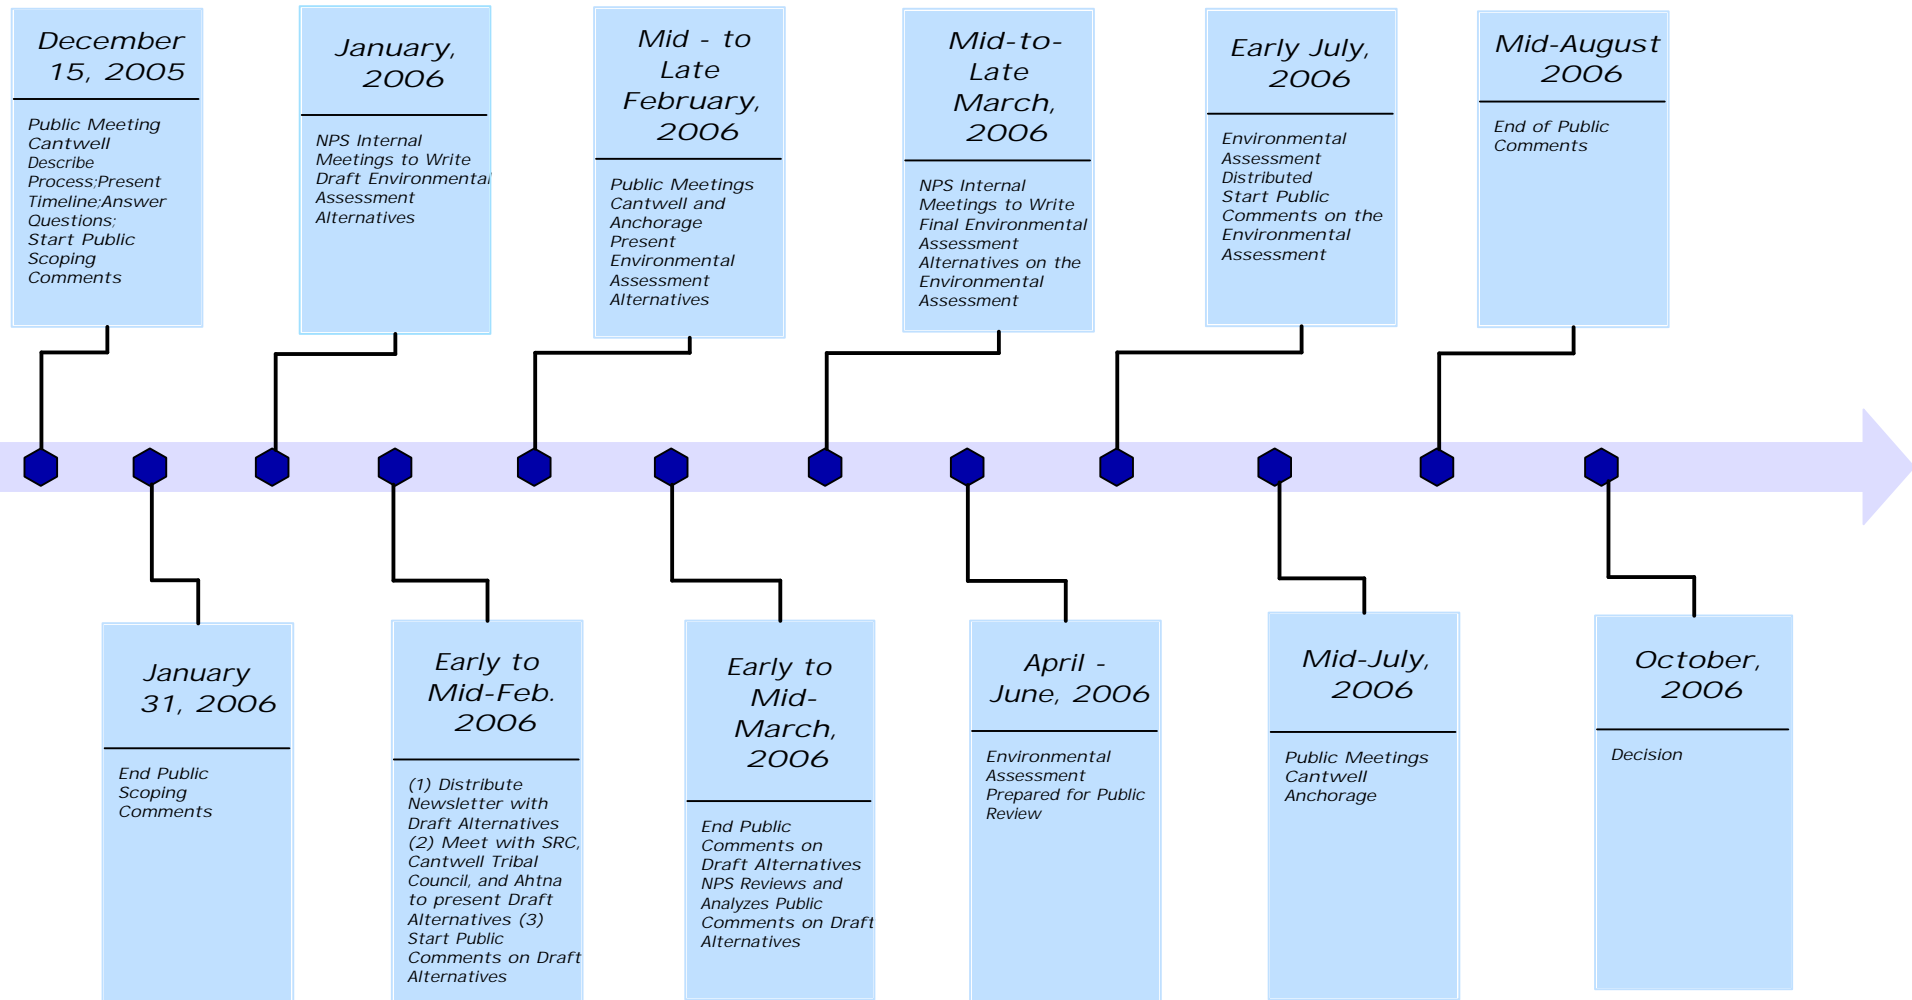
December 15, 2005

Public Meeting Cantwell Describe Process;Present Timeline;Answer Questions; Start Public Scoping Comments

January 31, 2006

End Public Scoping Comments

January, 2006

NPS Internal Meetings to Write Draft Environmental Assessment Alternatives

Early to Mid-Feb. 2006

(1) Distribute Newsletter with Draft Alternatives (2) Meet with SRC, Cantwell Tribal Council, and Ahtna to present Draft Alternatives (3) Start Public Comments on Draft Alternatives

Mid - to Late February, 2006

Public Meetings Cantwell and Anchorage Present Environmental Assessment Alternatives

Early to Mid-March, 2006

End Public Comments on Draft Alternatives NPS Reviews and Analyzes Public Comments on Draft Alternatives

Mid-to-Late March, 2006

NPS Internal Meetings to Write Final Environmental Assessment Alternatives on the Environmental Assessment

April - June, 2006

Environmental Assessment Prepared for Public Review

Early July, 2006

Environmental Assessment Distributed Start Public Comments on the Environmental Assessment

Mid-July, 2006

Public Meetings Cantwell Anchorage

Mid-August 2006

End of Public Comments

October, 2006

Decision